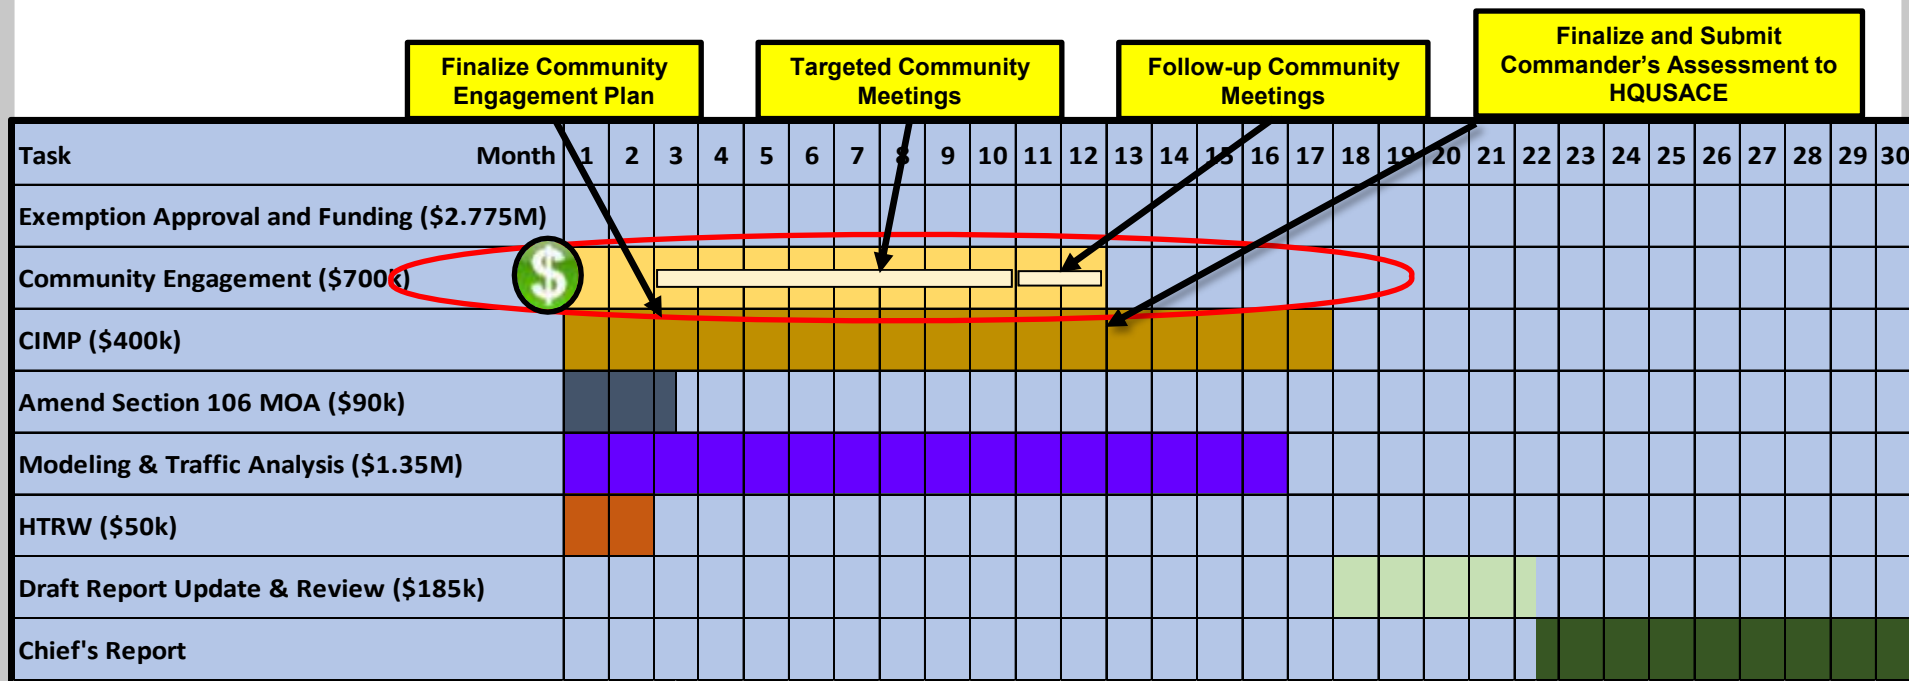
Finalize Community Engagement Plan

Targeted Community Meetings

Follow-up Community Meetings

Finalize and Submit Commander's Assessment to HQUSACE

| Task | Month | 1 | 2 | 3 | 4 | 5 | 6 | 7 | 8 | 9 | 10 | 11 | 12 | 13 | 14 | 15 | 16 | 17 | 18 | 19 | 20 | 21 | 22 | 23 | 24 | 25 | 26 | 27 | 28 | 29 | 30 |
|---|---|---|---|---|---|---|---|---|---|---|---|---|---|---|---|---|---|---|---|---|---|---|---|---|---|---|---|---|---|---|---|
| Exemption Approval and Funding ($2.775M) | | | | | | | | | | | | | | | | | | | | | | | | | | | | | | | |
| Community Engagement ($700k) | | | | | | | | | | | | | | | | | | | | | | | | | | | | | | | |
| CIMP ($400k) | | | | | | | | | | | | | | | | | | | | | | | | | | | | | | | |
| Amend Section 106 MOA ($90k) | | | | | | | | | | | | | | | | | | | | | | | | | | | | | | | |
| Modeling & Traffic Analysis ($1.35M) | | | | | | | | | | | | | | | | | | | | | | | | | | | | | | | |
| HTRW ($50k) | | | | | | | | | | | | | | | | | | | | | | | | | | | | | | | |
| Draft Report Update & Review ($185k) | | | | | | | | | | | | | | | | | | | | | | | | | | | | | | | |
| Chief's Report | | | | | | | | | | | | | | | | | | | | | | | | | | | | | | | |

$